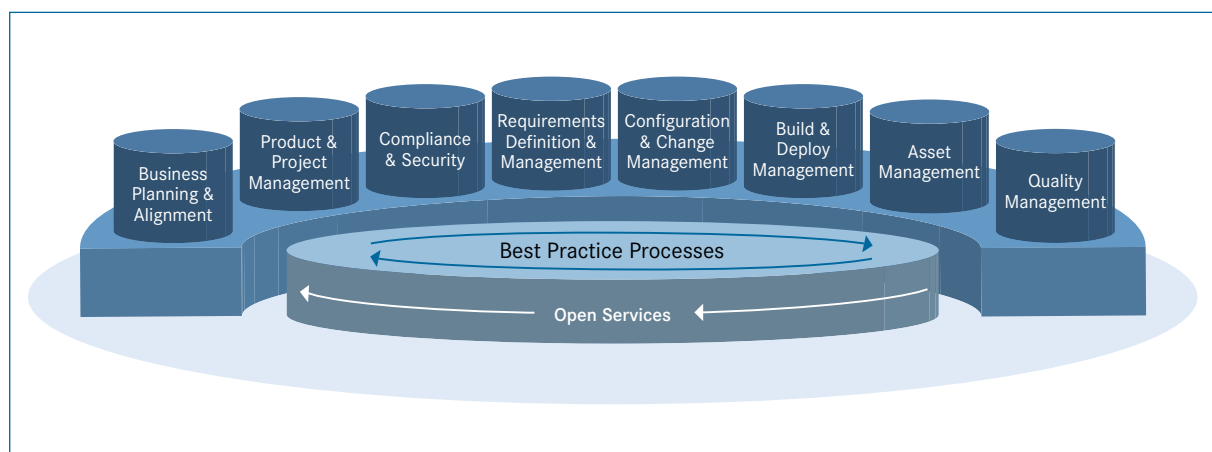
Business Planning & Alignment

Product & Project Management

Compliance & Security

Requirements Definition & Management

Configuration & Change Management

Build & Deploy Management

Asset Management

Quality Management

Best Practice Processes

Open Services